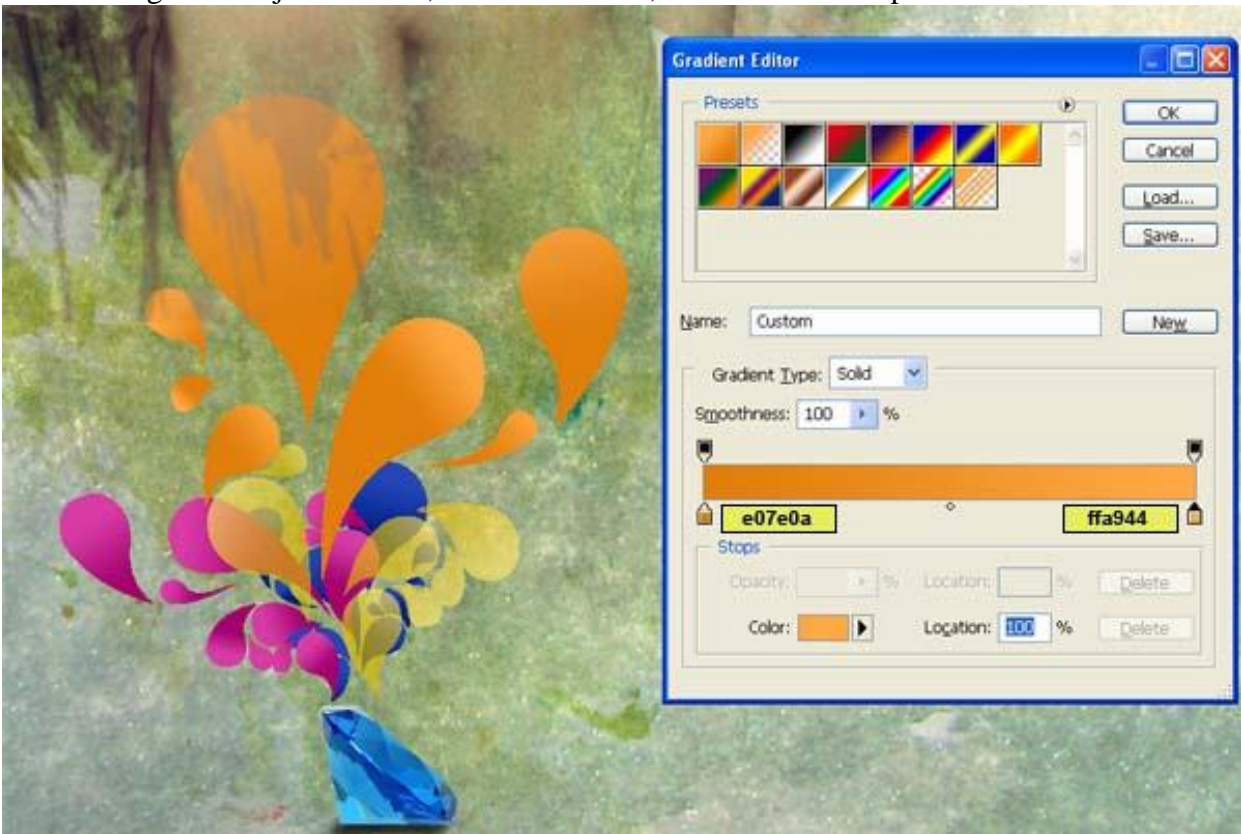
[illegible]

Gradient Editor

Presets

OK

Cancel

Load...

Save...

Name: Custom

New

Gradient Type: Solid

Smoothness: 100 %

e07e0a

ffa944

Stops

Opacity: %

Location: %

Delete

Color:

Location: 100 %

Delete